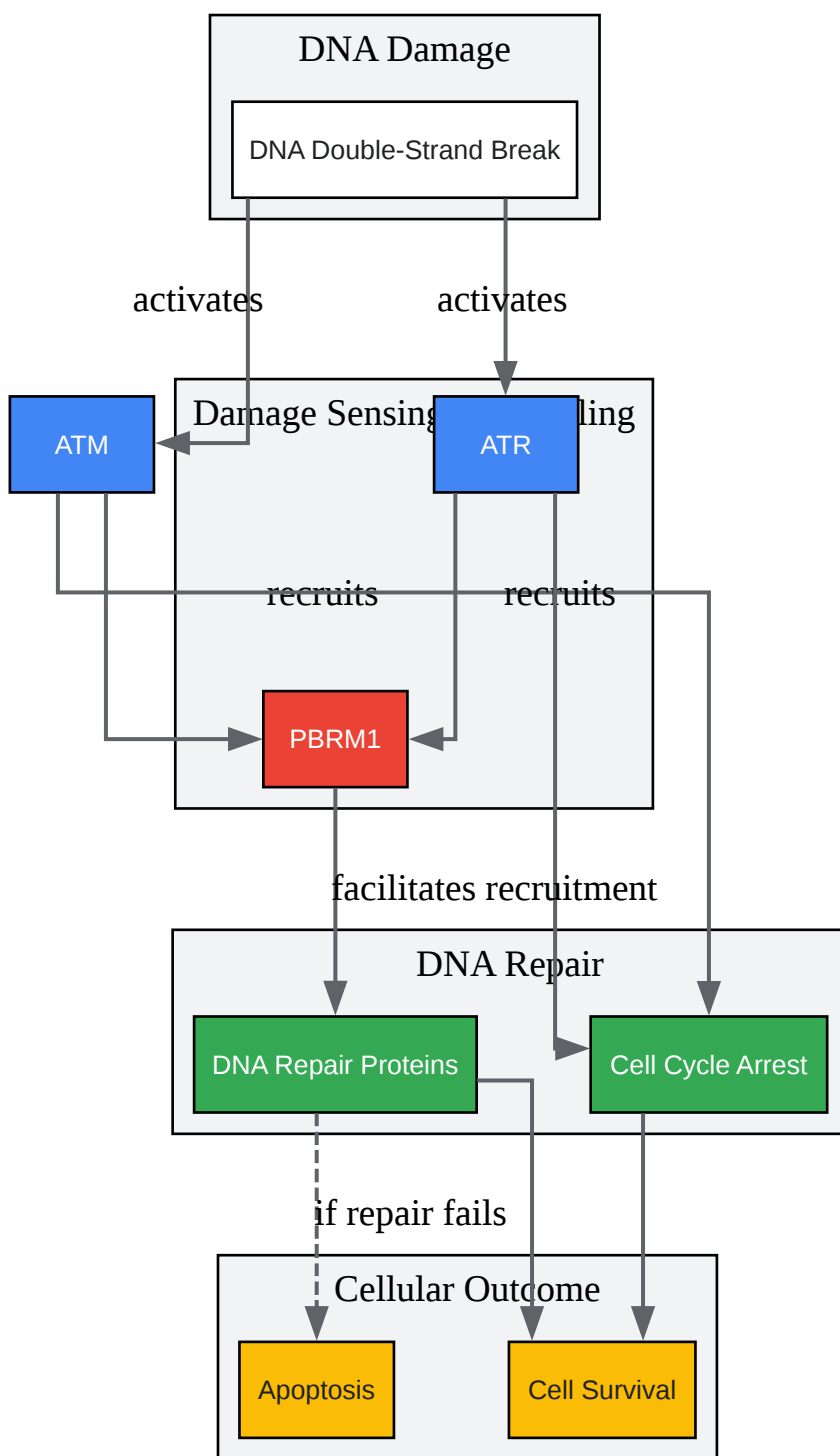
DNA Damage

DNA Double-Strand Break

activates

activates

Damage Sensing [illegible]ling

ATM

ATR

recruits

recruits

PBRM1

facilitates recruitment

DNA Repair

DNA Repair Proteins

Cell Cycle Arrest

if repair fails

Cellular Outcome

Apoptosis

Cell Survival